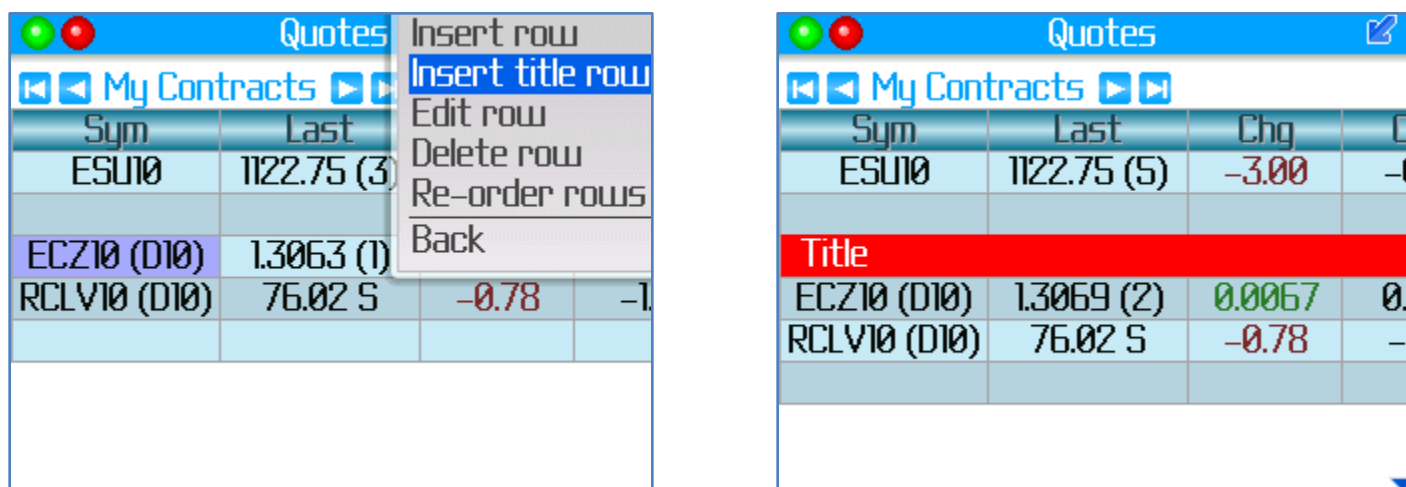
Quotes

Insert row
Insert title row
Edit row
Delete row
Re-order rows
Back

My Contracts

| Sym | Last | | |
|---|---|---|---|
| ESU10 | 1122.75 (3) | | |
| | | | |
| ECZ10 (D10) | 1.3063 (1) | | |
| RCLV10 (D10) | 76.02 S | -0.78 | -1. |
| | | | |

Quotes

My Contracts

| Sym | Last | Chg | C |
|---|---|---|---|
| ESU10 | 1122.75 (5) | -3.00 | - |
| | | | |
| Title | | | |
| ECZ10 (D10) | 1.3069 (2) | 0.0067 | 0. |
| RCLV10 (D10) | 76.02 S | -0.78 | - |
| | | | |